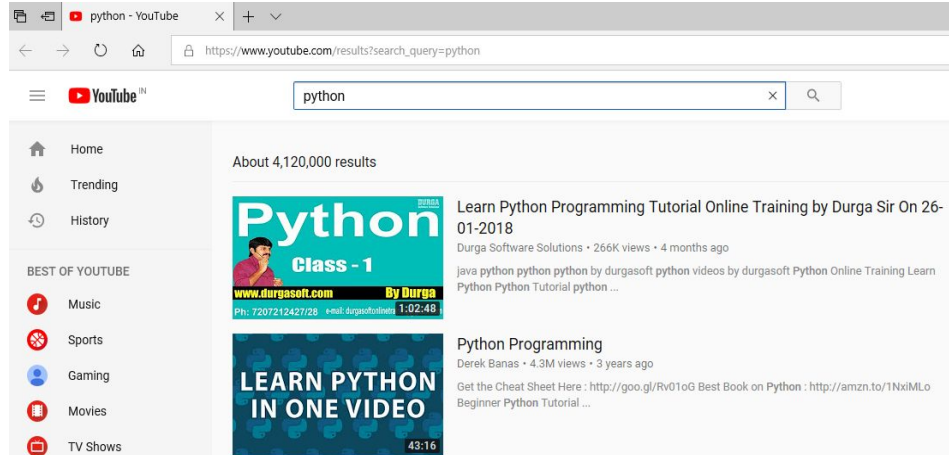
python - YouTube

https://www.youtube.com/results?search_query=python

YouTube IN

python

Home

Trending

History

BEST OF YOUTUBE

Music

Sports

Gaming

Movies

TV Shows

About 4,120,000 results

Python DURGA Class - 1 www.durgasoft.com By Durga Ph: 7207212427/28 e-mail: durgasoftonline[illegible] 1:02:48

Learn Python Programming Tutorial Online Training by Durga Sir On 26-01-2018

Durga Software Solutions • 266K views • 4 months ago

java python python python by durgasoft python videos by durgasoft Python Online Training Learn Python Python Tutorial python ...

LEARN PYTHON IN ONE VIDEO 43:16

Python Programming

Derek Banas • 4.3M views • 3 years ago

Get the Cheat Sheet Here : http://goo.gl/Rv01oG Best Book on Python : http://amzn.to/1NxiMLo Beginner Python Tutorial ...